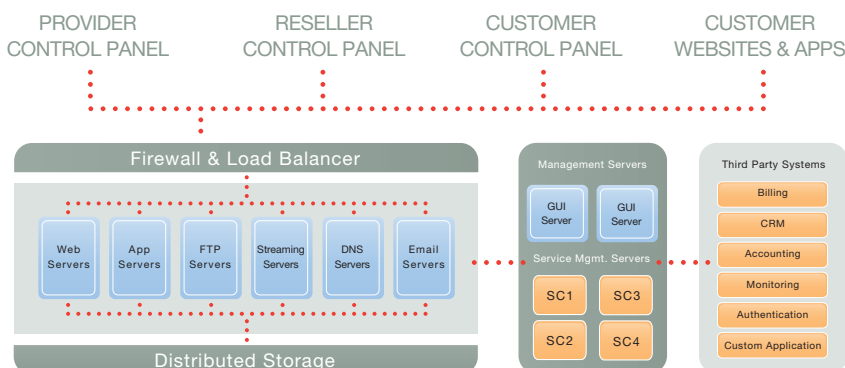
PROVIDER CONTROL PANEL

RESELLER CONTROL PANEL

CUSTOMER CONTROL PANEL

CUSTOMER WEBSITES & APPS

Firewall & Load Balancer

Web Servers

App Servers

FTP Servers

Streaming Servers

DNS Servers

Email Servers

Distributed Storage

Management Servers

GUI Server

GUI Server

Service Mgmt. Servers

SC1

SC3

SC2

SC4

Third Party Systems

Billing

CRM

Accounting

Monitoring

Authentication

Custom Application